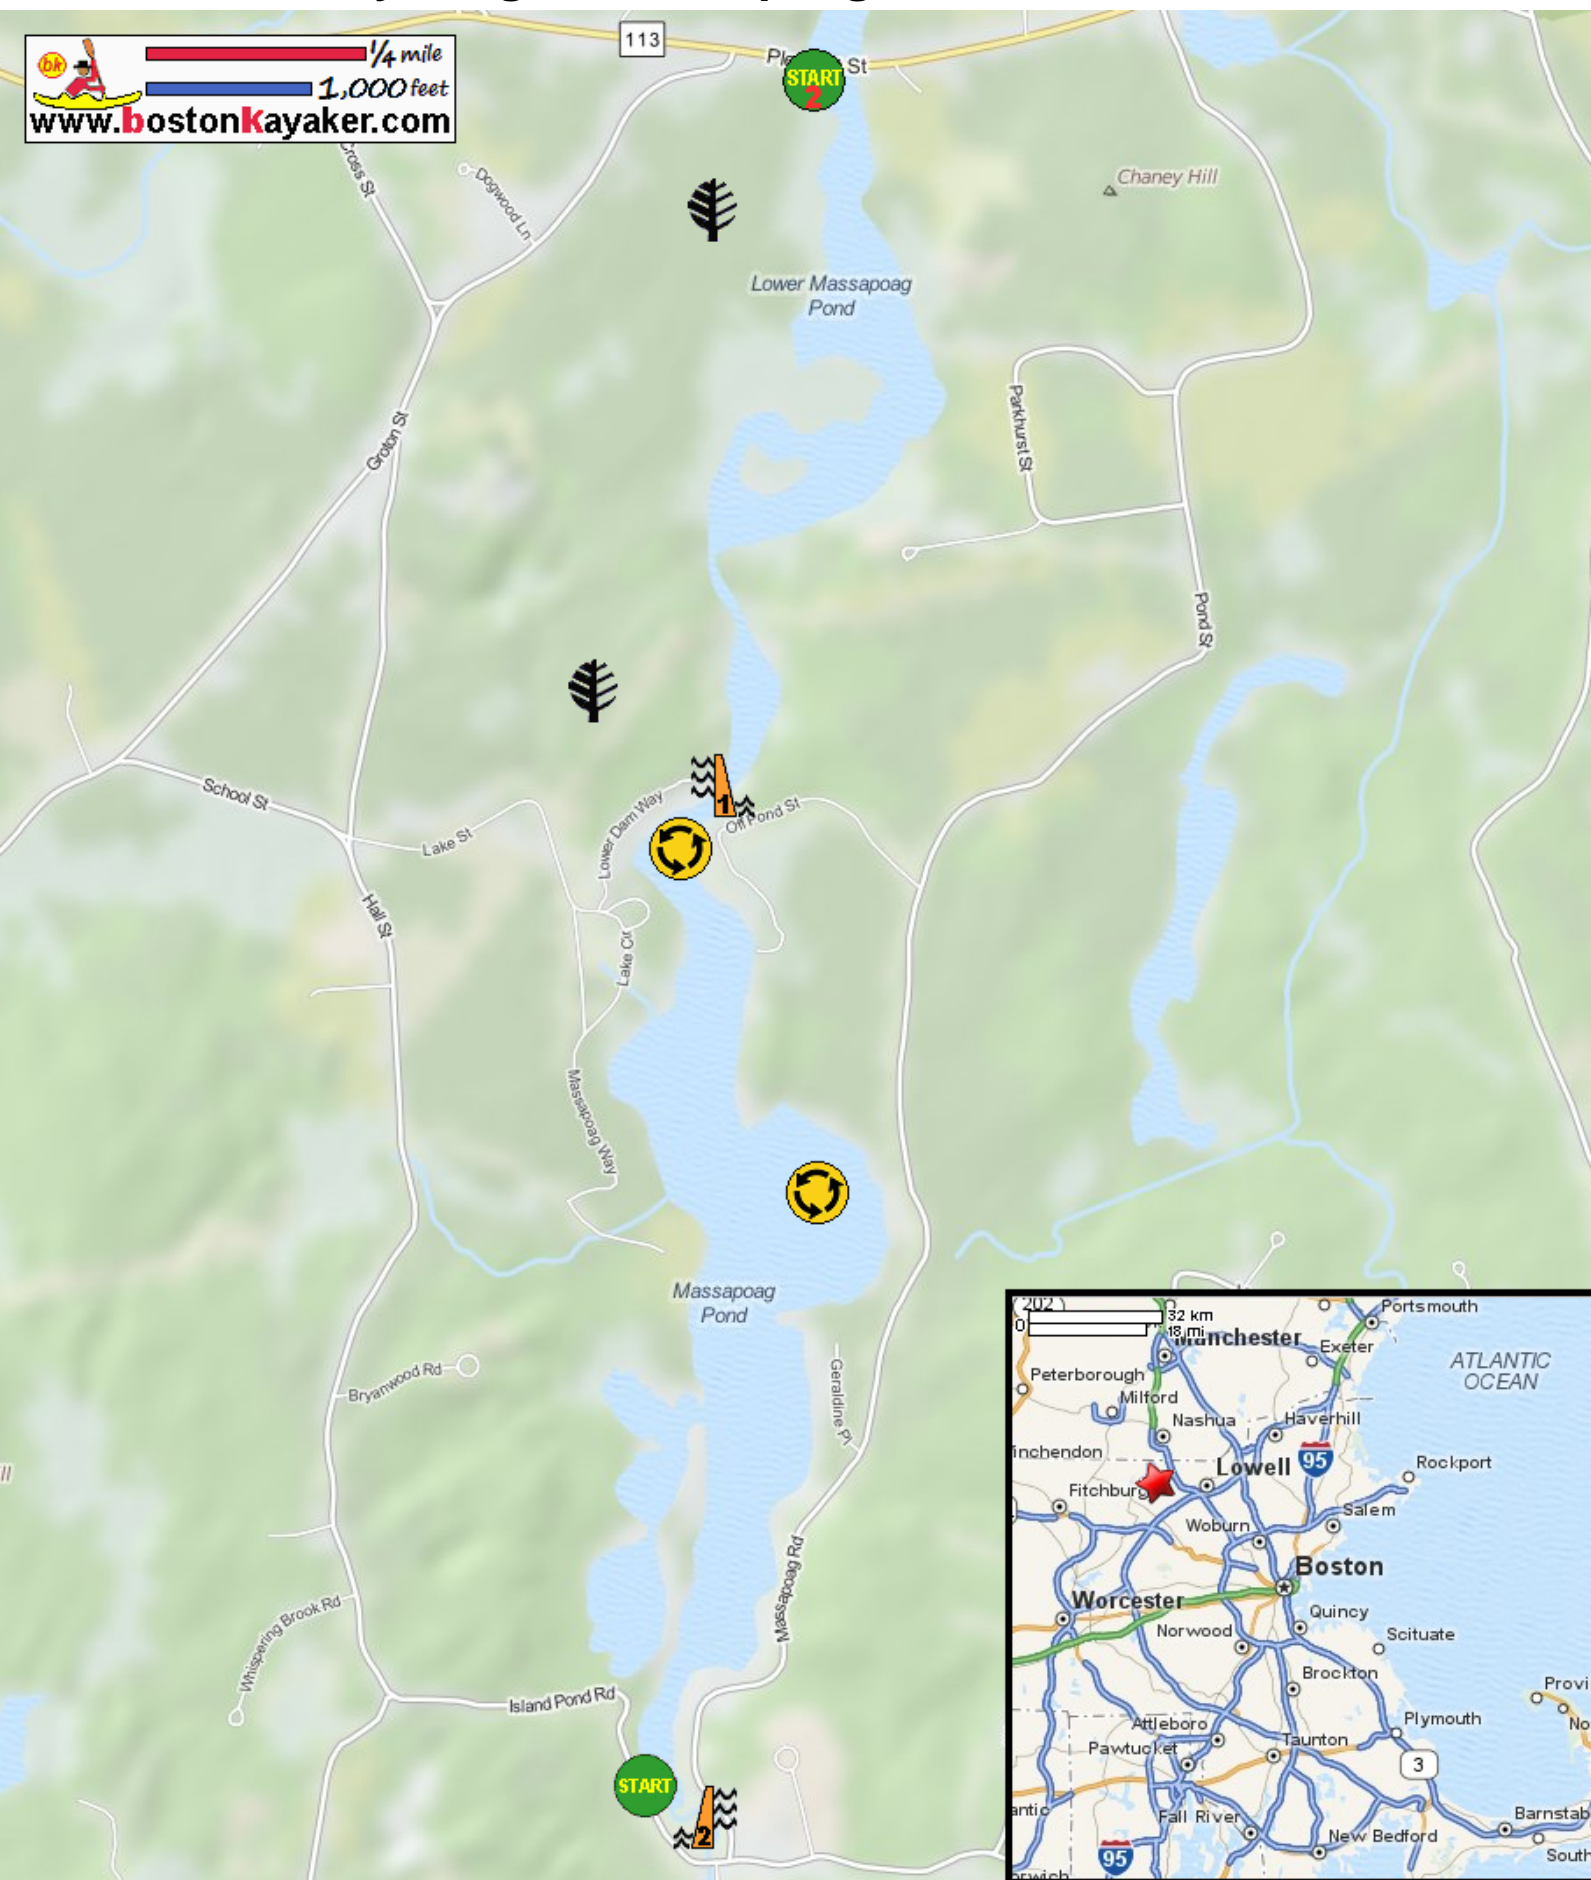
bk
¼ mile
1,000 feet
www.bostonKayaker.com

113
Pl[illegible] St
START 2

Cross St
Dogwood Ln
Chaney Hill
Lower Massapoag Pond
Parkhurst St
Groton St
Pond St
School St
1
Lower Dam Way
Off Pond St
Lake St
Hall St
Lake Cir
Massapoag Way
Massapoag Pond
Bryanwood Rd
Geraldine Pl
Massapoag Rd
Whispering Brook Rd
Island Pond Rd
START
2

202
0
32 km
18 mi
Manchester
Portsmouth
Exeter
Peterborough
Milford
Nashua
Haverhill
ATLANTIC OCEAN
inchendon
Lowell
95
Rockport
Fitchburg
Salem
Woburn
Boston
Worcester
Quincy
Norwood
Scituate
Brockton
Provi
Attleboro
Plymouth
No
Pawtucket
Taunton
3
antic
Fall River
Barnstab
New Bedford
95
rwich
South